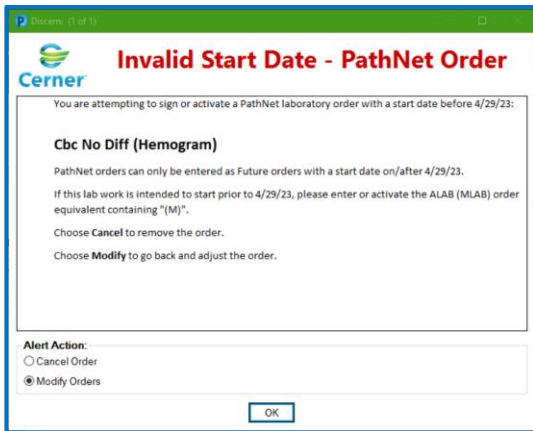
Discern: (1 of 1)

Cerner

Invalid Start Date - PathNet Order

You are attempting to sign or activate a PathNet laboratory order with a start date before 4/29/23:

Cbc No Diff (Hemogram)

PathNet orders can only be entered as Future orders with a start date on/after 4/29/23.

If this lab work is intended to start prior to 4/29/23, please enter or activate the ALAB (MLAB) order equivalent containing "(M)".

Choose Cancel to remove the order.

Choose Modify to go back and adjust the order.

Alert Action:
Cancel Order
Modify Orders

OK